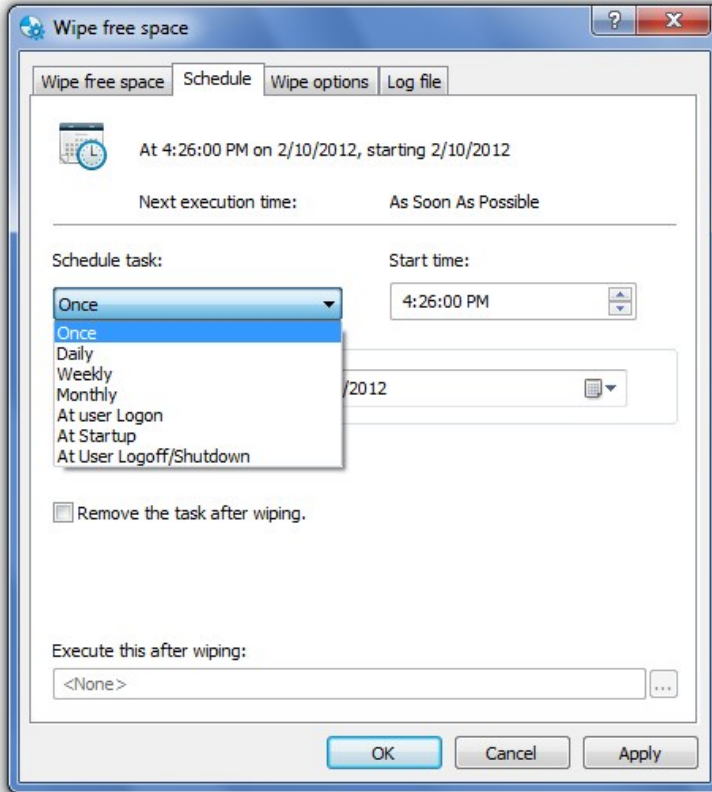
Wipe free space

?
X

Wipe free space | Schedule | Wipe options | Log file

At 4:26:00 PM on 2/10/2012, starting 2/10/2012

Next execution time: As Soon As Possible

Schedule task:

Start time:

Once

4:26:00 PM

Once
Daily
Weekly
Monthly
At user Logon
At Startup
At User Logoff/Shutdown

/2012

Remove the task after wiping.

Execute this after wiping:

<None>

...

OK
Cancel
Apply